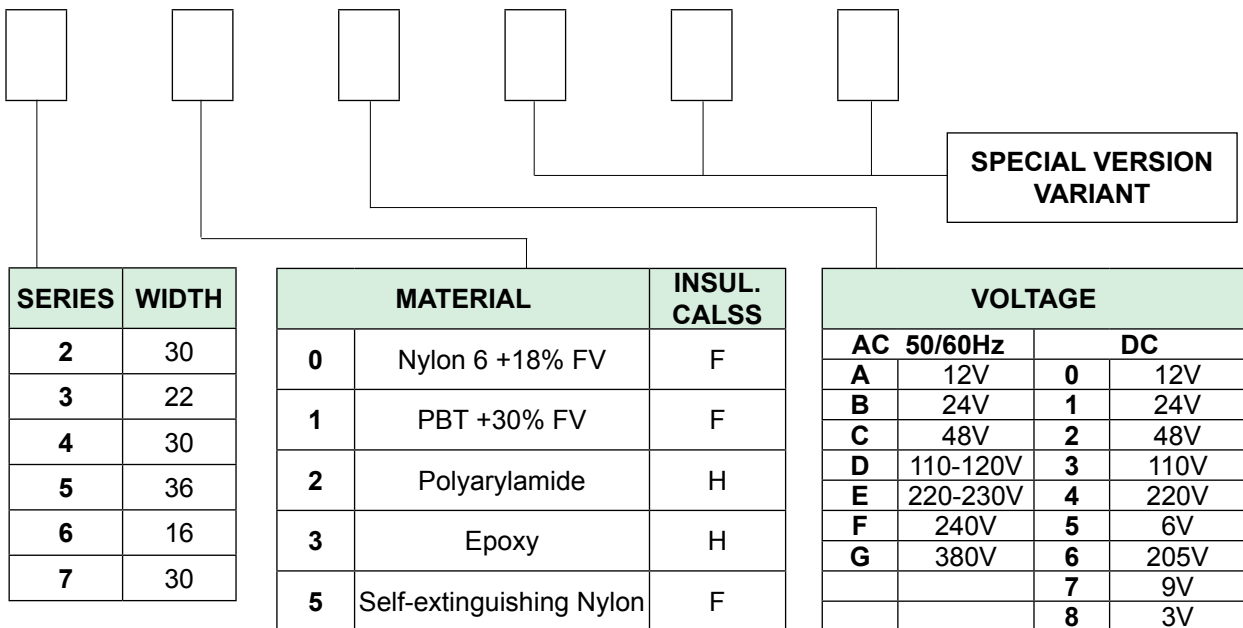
SPECIAL VERSION VARIANT

| SERIES | WIDTH |
|---|---|
| 2 | 30 |
| 3 | 22 |
| 4 | 30 |
| 5 | 36 |
| 6 | 16 |
| 7 | 30 |

| MATERIAL | | INSUL. CALSS |
|---|---|---|
| 0 | Nylon 6 +18% FV | F |
| 1 | PBT +30% FV | F |
| 2 | Polyarylamide | H |
| 3 | Epoxy | H |
| 5 | Self-extinguishing Nylon | F |

| VOLTAGE | | | |
|---|---|---|---|
| AC 50/60Hz | | DC | |
| A | 12V | 0 | 12V |
| B | 24V | 1 | 24V |
| C | 48V | 2 | 48V |
| D | 110-120V | 3 | 110V |
| E | 220-230V | 4 | 220V |
| F | 240V | 5 | 6V |
| G | 380V | 6 | 205V |
| | | 7 | 9V |
| | | 8 | 3V |